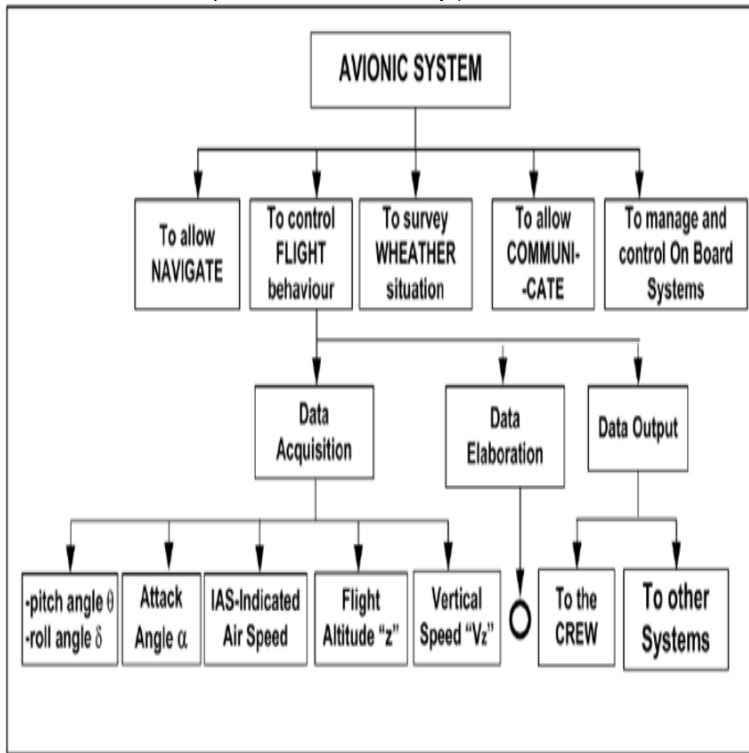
AVIONIC SYSTEM

To allow NAVIGATE

To control FLIGHT behaviour

To survey WHEATHER situation

To allow COMMUNI--CATE

To manage and control On Board Systems

Data Acquisition

Data Elaboration

Data Output

-pitch angle $\theta$
-roll angle $\delta$

Attack Angle $\alpha$

IAS-Indicated Air Speed

Flight Altitude "z"

Vertical Speed "Vz"

To the CREW

To other Systems